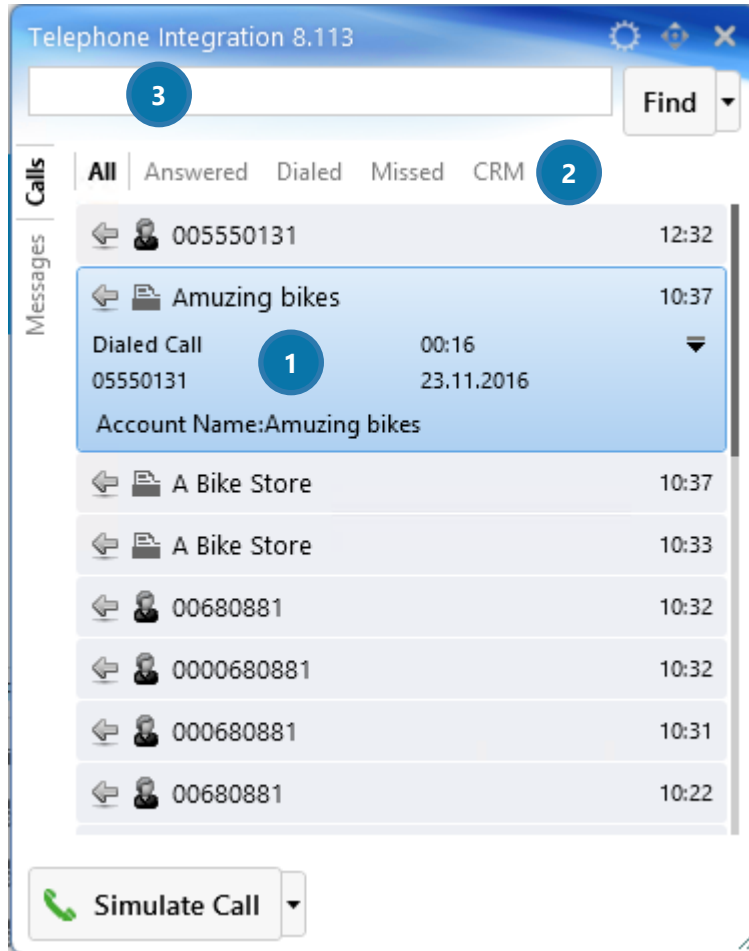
Telephone Integration 8.113

3

Find

Calls
Messages

All Answered Dialed Missed CRM 2

005550131 12:32

Amuzing bikes 10:37

Dialed Call 1 00:16
05550131 23.11.2016

Account Name:Amuzing bikes

A Bike Store 10:37

A Bike Store 10:33

00680881 10:32

0000680881 10:32

000680881 10:31

00680881 10:22

Simulate Call